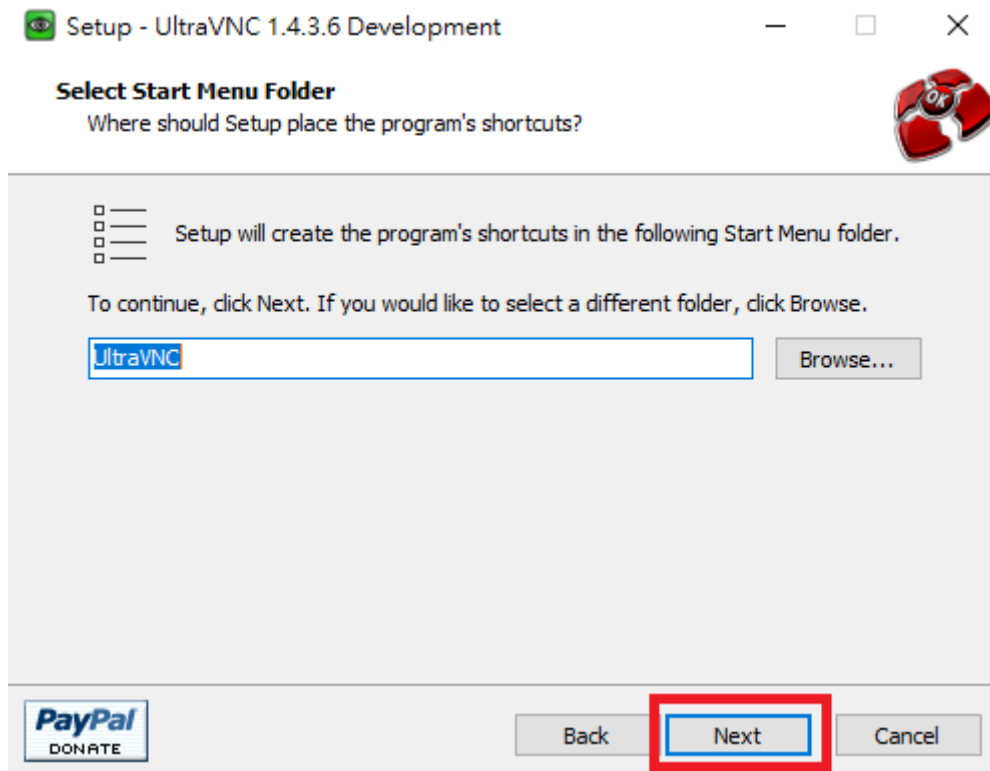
Setup - UltraVNC 1.4.3.6 Development

Select Start Menu Folder
Where should Setup place the program's shortcuts?

OK

Setup will create the program's shortcuts in the following Start Menu folder.

To continue, click Next. If you would like to select a different folder, click Browse.

UltraVNC

Browse...

PayPal
DONATE

Back

Next

Cancel